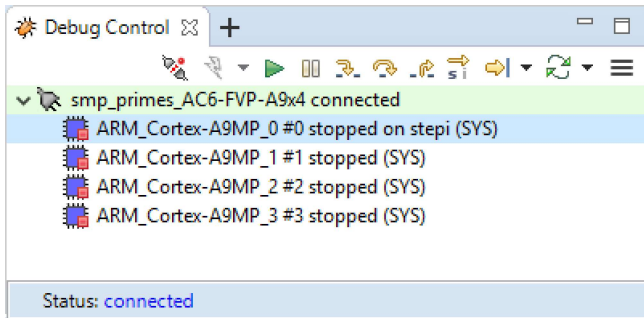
Debug Control ☒ +

smp_primes_AC6-FVP-A9x4 connected
ARM_Cortex-A9MP_0 #0 stopped on stepi (SYS)
ARM_Cortex-A9MP_1 #1 stopped (SYS)
ARM_Cortex-A9MP_2 #2 stopped (SYS)
ARM_Cortex-A9MP_3 #3 stopped (SYS)

Status: connected